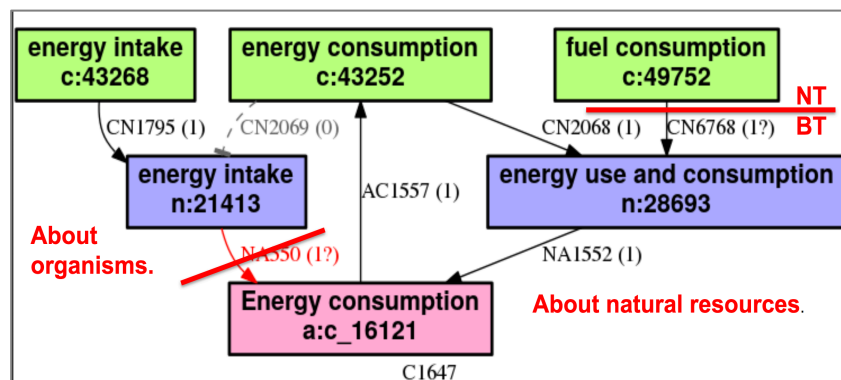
energy intake
c:43268

energy consumption
c:43252

fuel consumption
c:49752

NT

BT

CN1795 (1)

CN2069 (0)

CN2068 (1)

CN6768 (1?)

energy intake
n:21413

AC1557 (1)

energy use and consumption
n:28693

About organisms.

NA550 (1?)

NA1552 (1)

Energy consumption
a:c_16121

About natural resources.

C1647